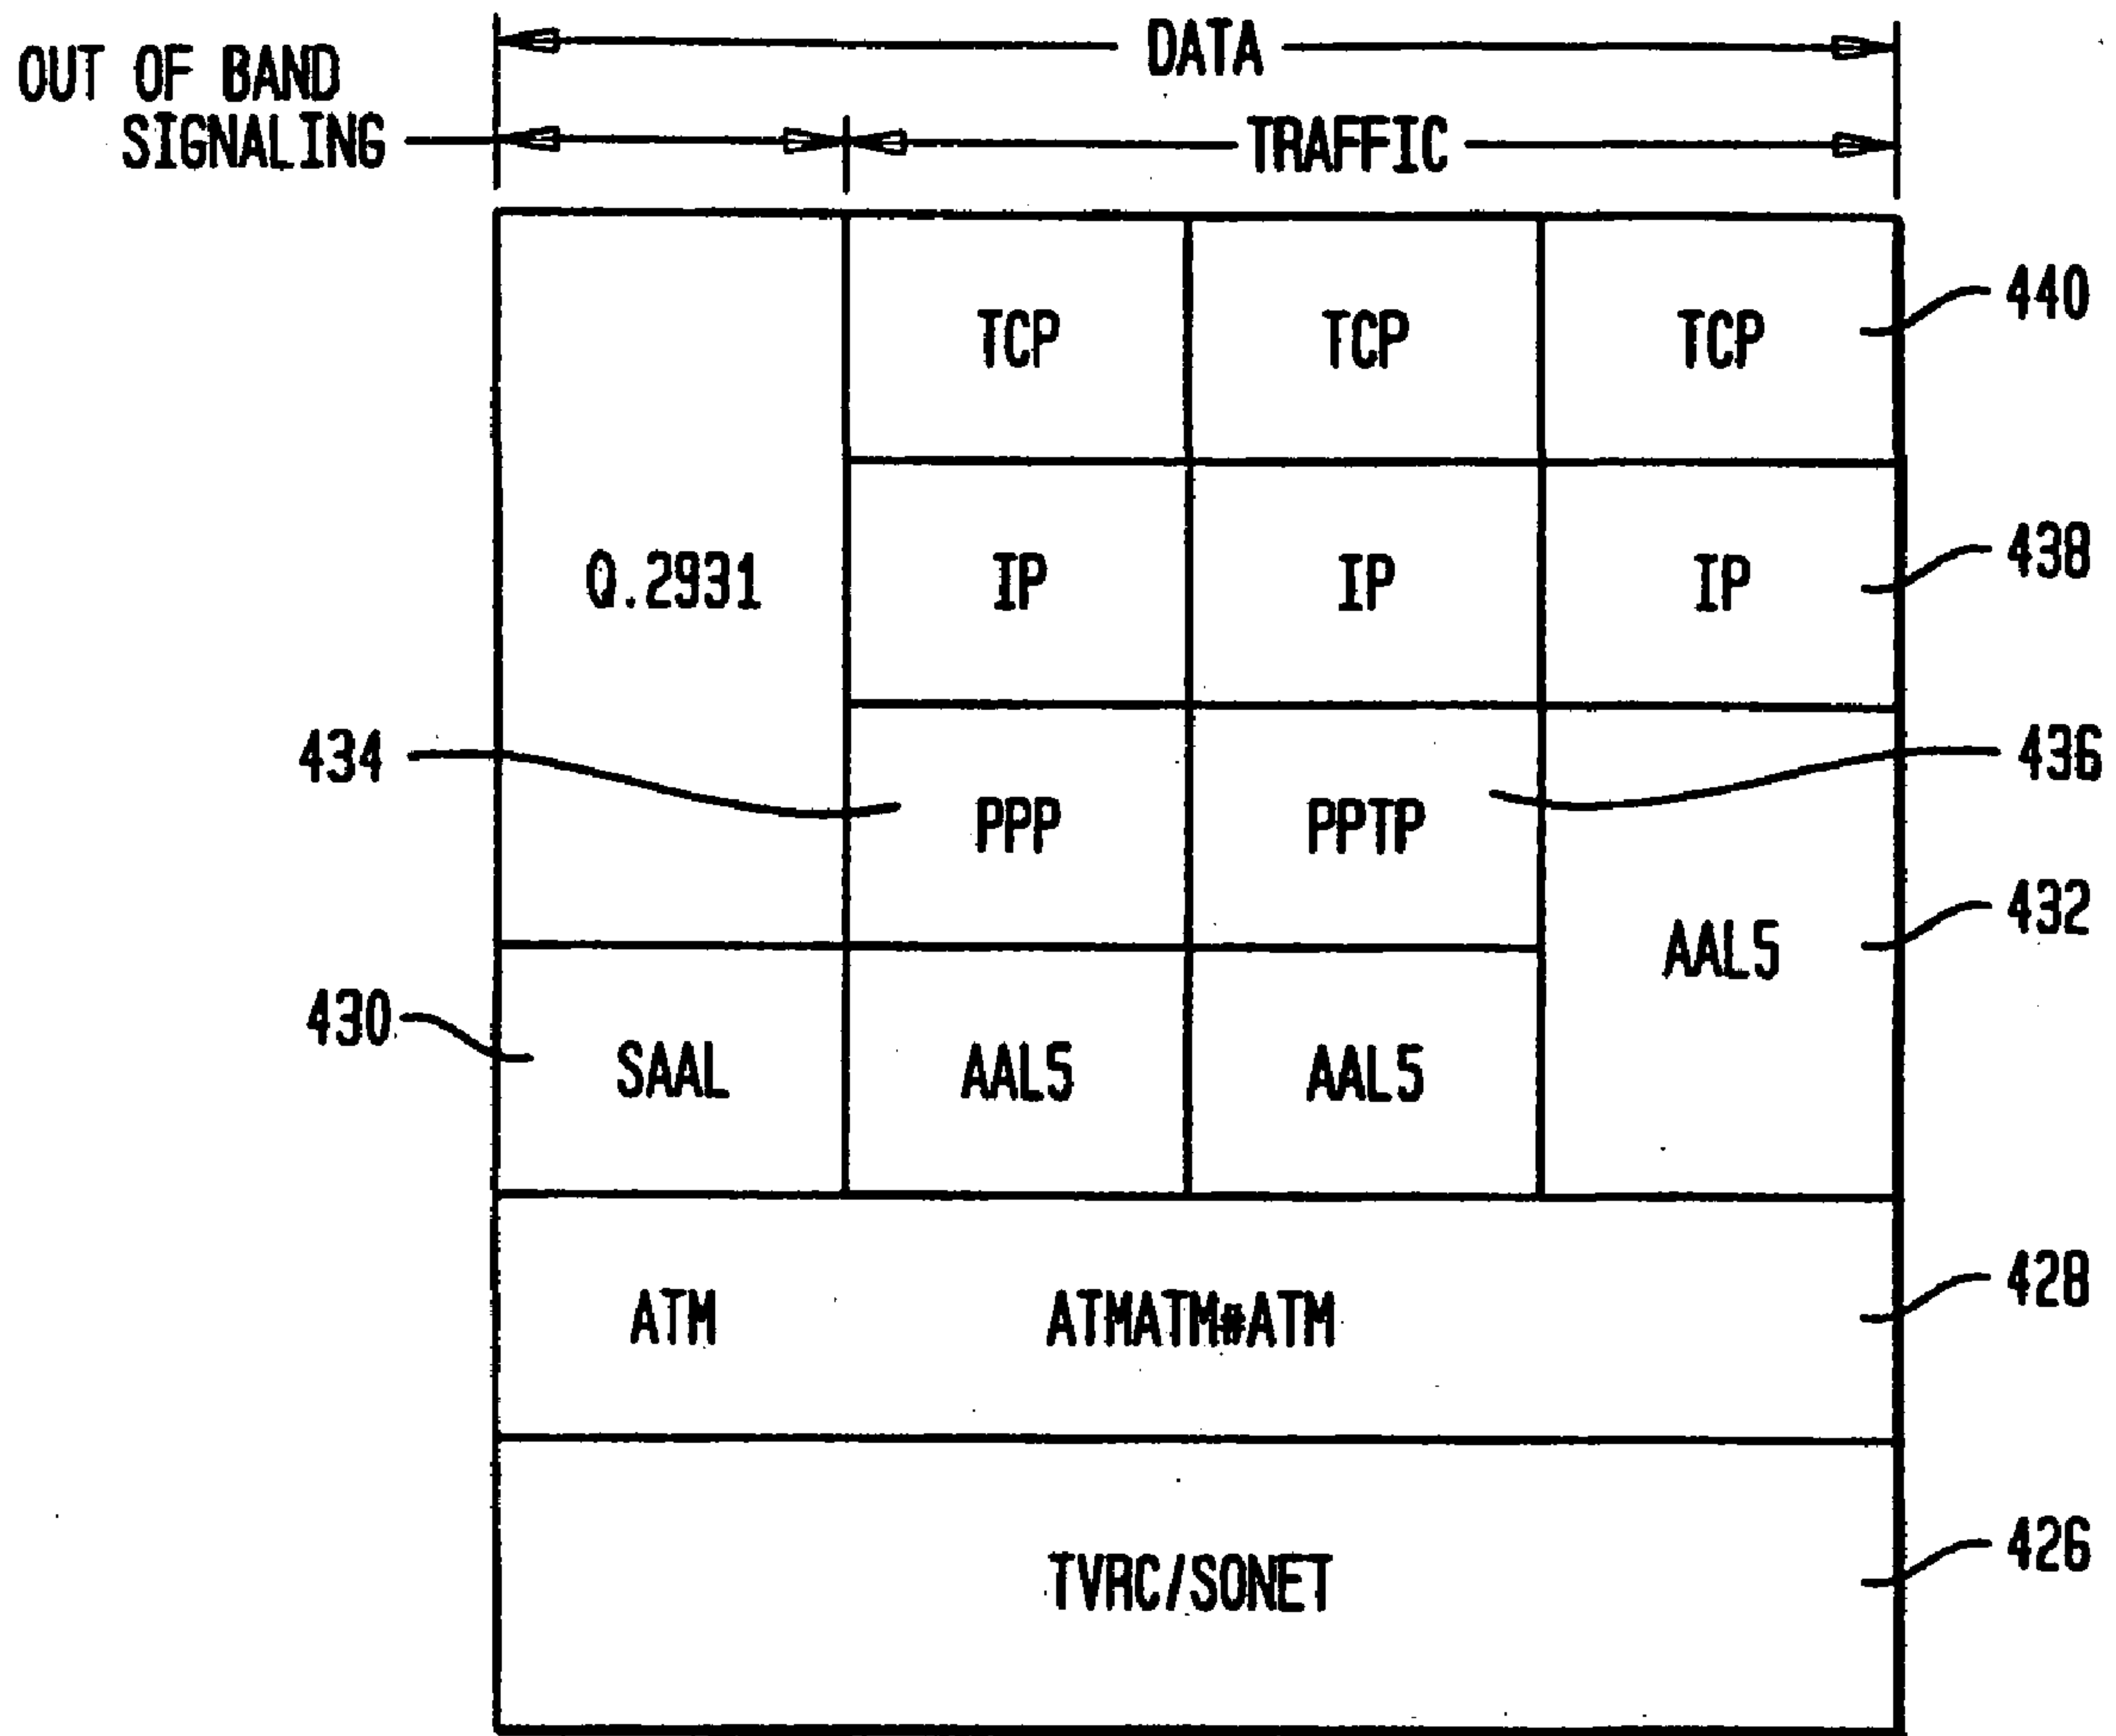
OUT OF BAND SIGNALING

DATA

TRAFFIC

| Q.2931 | TCP | TCP | TCP |
|---|---|---|---|
| | IP | IP | IP |
| | PPP | PPTP | AAL5 |
| SAAL | AAL5 | AAL5 | |
| ATM | ATMATM#ATM | | |
| TVRC/SONET | | | |

440
438
434
436
432
430
428
426